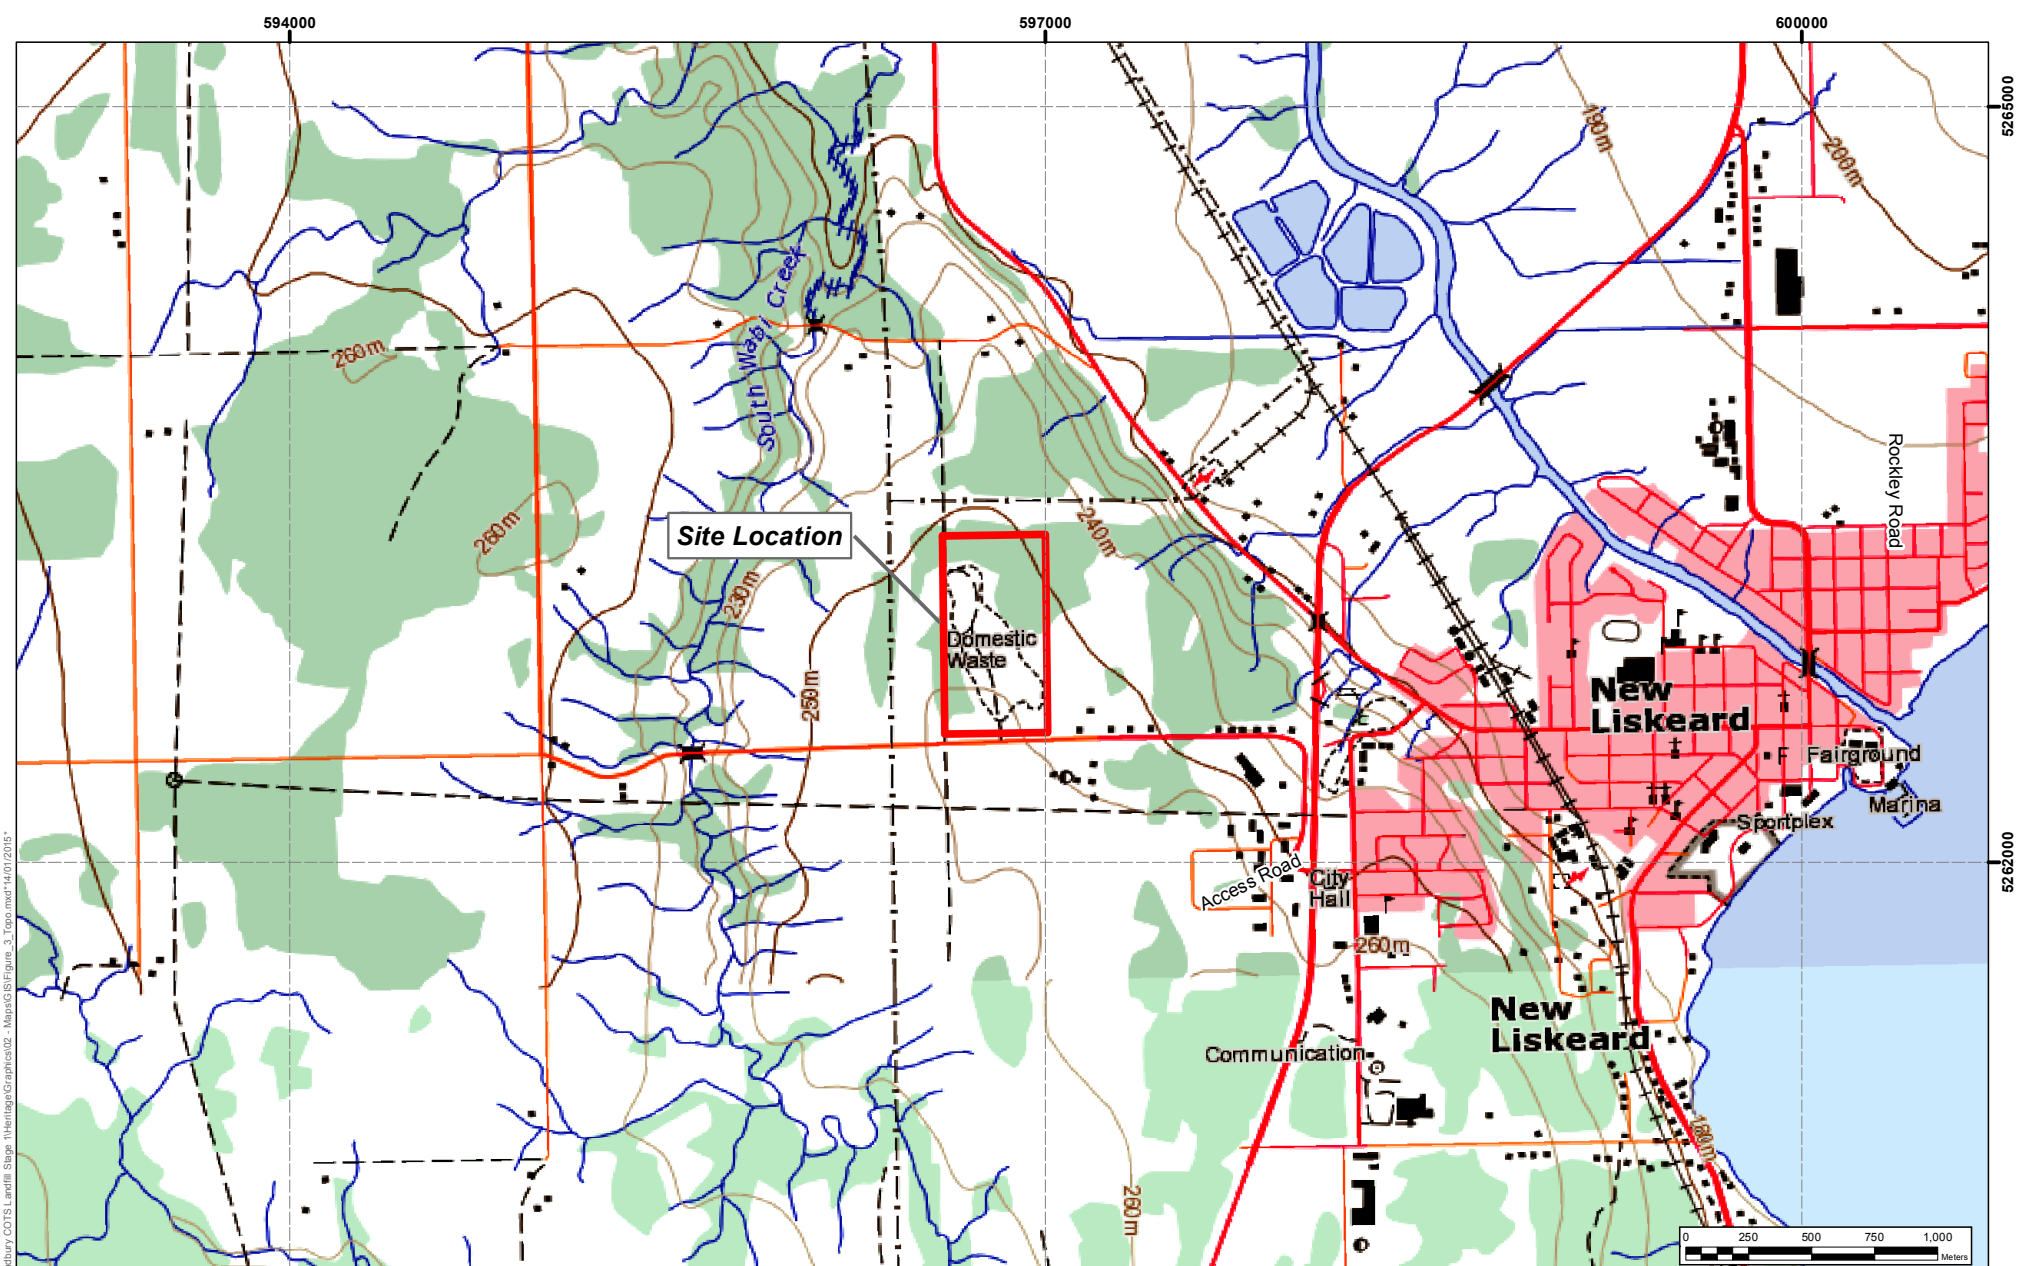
594000
597000
600000
5265000
5262000

South Wabi Creek
260 m
260 m
230 m
250 m
240 m
190 m
200 m
260 m
260 m
180 m

Site Location
Domestic Waste
Rockley Road
New Liskeard
Fairground
Marina
Sportplex
Access Road
City Hall
New Liskeard
Communication

0 250 500 750 1,000
Meters

dbury COTS Landfill Stage 1\Heritage\Graphics\02 - Maps\GIS\Figure_3_Topo.mxd *14/01/2015*